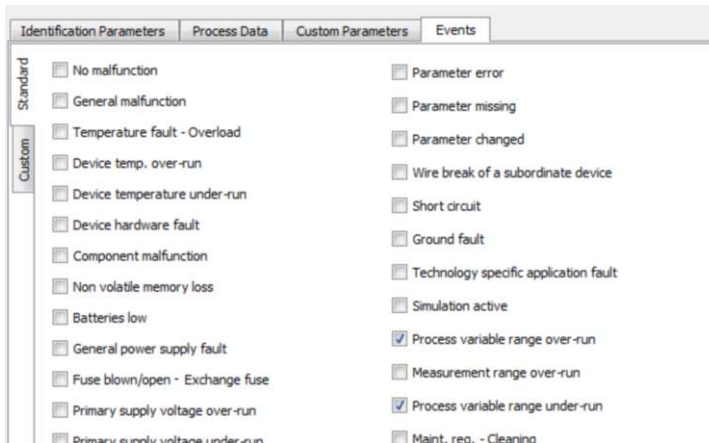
Identification Parameters | Process Data | Custom Parameters | Events

Standard

Custom

No malfunction
General malfunction
Temperature fault - Overload
Device temp. over-run
Device temperature under-run
Device hardware fault
Component malfunction
Non volatile memory loss
Batteries low
General power supply fault
Fuse blown/open - Exchange fuse
Primary supply voltage over-run
Primary supply voltage under-run

Parameter error
Parameter missing
Parameter changed
Wire break of a subordinate device
Short circuit
Ground fault
Technology specific application fault
Simulation active
Process variable range over-run
Measurement range over-run
Process variable range under-run
Maint. req. - Cleaning